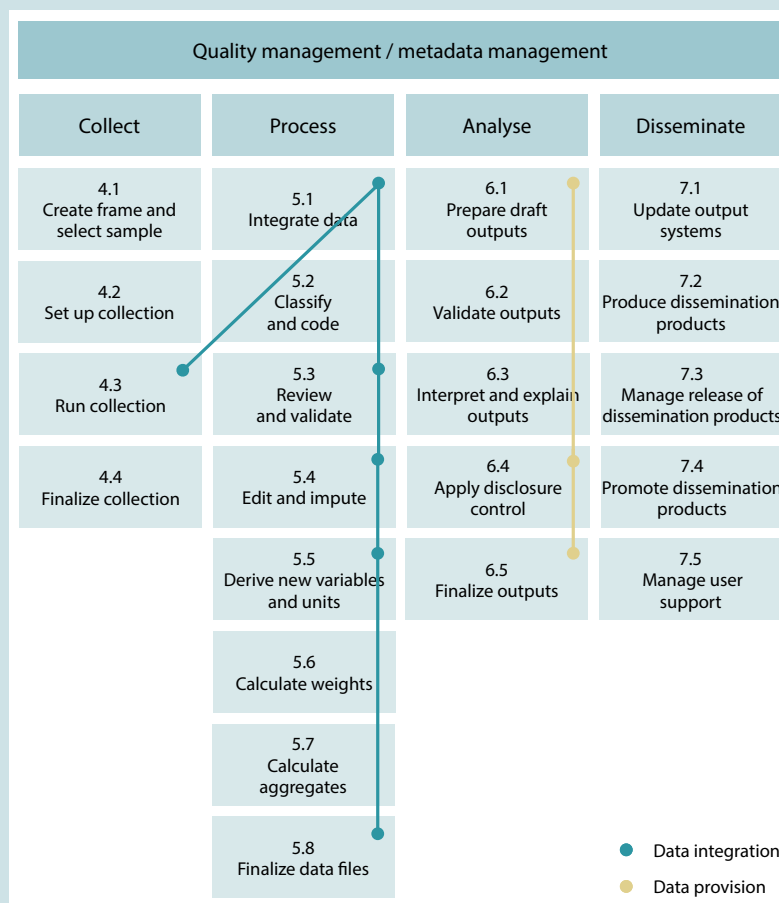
Quality management / metadata management

Collect

4.1
Create frame and select sample

4.2
Set up collection

4.3
Run collection

4.4
Finalize collection

Process

5.1
Integrate data

5.2
Classify and code

5.3
Review and validate

5.4
Edit and impute

5.5
Derive new variables and units

5.6
Calculate weights

5.7
Calculate aggregates

5.8
Finalize data files

Analyse

6.1
Prepare draft outputs

6.2
Validate outputs

6.3
Interpret and explain outputs

6.4
Apply disclosure control

6.5
Finalize outputs

Disseminate

7.1
Update output systems

7.2
Produce dissemination products

7.3
Manage release of dissemination products

7.4
Promote dissemination products

7.5
Manage user support

Data integration

Data provision